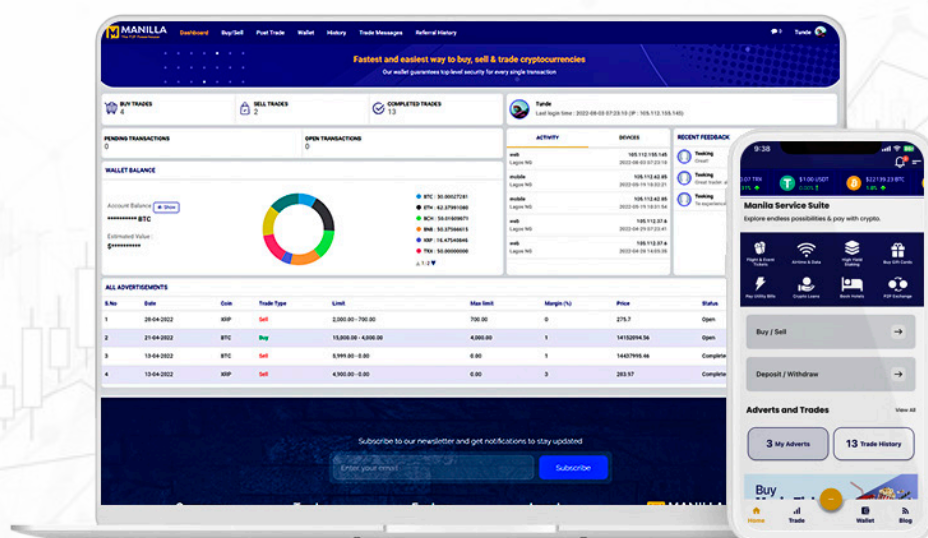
MANILLA

Dashboard Buy/Sell Post Trade Wallet History Trade Messages Referral History

Tunde

Fastest and easiest way to buy, sell & trade cryptocurrencies

Our wallet guarantees top-level security for every single transaction

BUY TRADES 4

SELL TRADES 2

COMPLETED TRADES 13

Tunde
Last login time : 2022-05-03 07:23:10 (IP : 105.112.155.145)

PENDING TRANSACTIONS 0

OPEN TRANSACTIONS 0

ACTIVITY DEVICES

RECENT FEEDBACK

WALLET BALANCE

Account Balance Show
********** BTC

Estimated Value :
$**********

BTC : 30.00027081
ETH : 62.37991080
BCH : 54.01809971
BNB : 50.37566615
XRP : 16.47543846
TRX : 50.00000000

| Device | IP / Time |
|---|---|
| web Lagos NG | 105.112.155.145 2022-05-03 07:23:10 |
| mobile Lagos NG | 105.112.62.85 2022-05-19 18:32:21 |
| mobile Lagos NG | 105.112.62.85 2022-05-19 18:51:54 |
| web Lagos NG | 105.112.57.6 2022-04-29 07:23:43 |
| web Lagos NG | 105.112.57.6 2022-04-28 14:55:30 |

Testing Good!
Testing Great trader...
Testing To experience...

ALL ADVERTISEMENTS

| S.No | Date | Coin | Trade Type | Limit | Max limit | Margin (%) | Price | Status |
|---|---|---|---|---|---|---|---|---|
| 1 | 28-04-2022 | XRP | Sell | 2,000.00 - 700.00 | 700.00 | 0 | 275.7 | Open |
| 2 | 21-04-2022 | BTC | Buy | 15,000.00 - 4,000.00 | 4,000.00 | 1 | 14152094.56 | Open |
| 3 | 13-04-2022 | BTC | Sell | 5,999.00 - 0.00 | 0.00 | 1 | 14437995.46 | Complete |
| 4 | 13-04-2022 | XRP | Sell | 4,900.00 - 0.00 | 0.00 | 3 | 283.97 | Complete |

Subscribe to our newsletter and get notifications to stay updated

Enter your email Subscribe

9:38

$1.00 USDT 0.00%
$22139.23 BTC 1.8%

Manila Service Suite
Explore endless possibilities & pay with crypto.

Flight & Event Tickets | Airtime & Data | High Yield Staking | Buy Gift Cards
Pay Utility Bills | Crypto Loans | Book Hotels | P2P Exchange

Buy / Sell

Deposit / Withdraw

Adverts and Trades View All

3 My Adverts

13 Trade History

Buy

Home Trade Wallet Blog